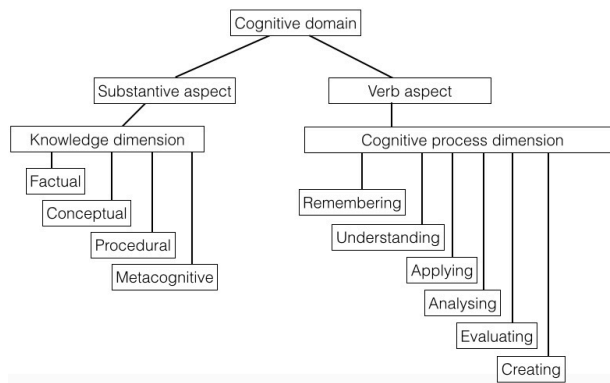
Cognitive domain

Substantive aspect

Verb aspect

Knowledge dimension

Factual

Conceptual

Procedural

Metacognitive

Cognitive process dimension

Remembering

Understanding

Applying

Analysing

Evaluating

Creating